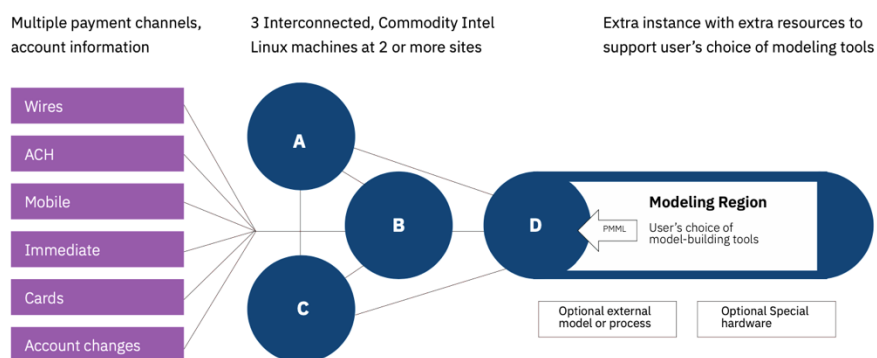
Multiple payment channels, account information

3 Interconnected, Commodity Intel Linux machines at 2 or more sites

Extra instance with extra resources to support user's choice of modeling tools

Wires

ACH

Mobile

Immediate

Cards

Account changes

A

B

C

D

PMML

Modeling Region

User's choice of model-building tools

Optional external model or process

Optional Special hardware